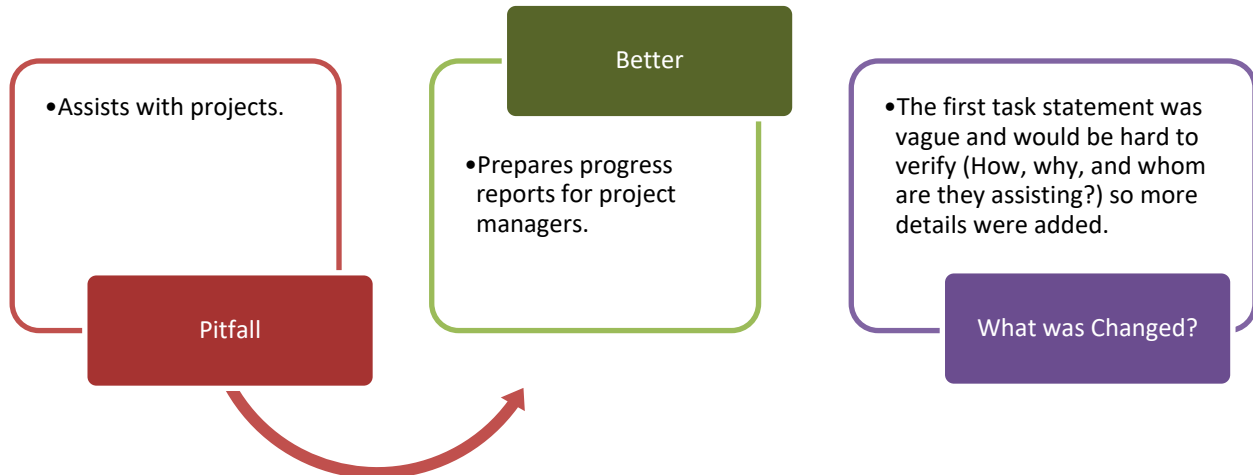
•Assists with projects.

Pitfall

Better

•Prepares progress reports for project managers.

•The first task statement was vague and would be hard to verify (How, why, and whom are they assisting?) so more details were added.

What was Changed?